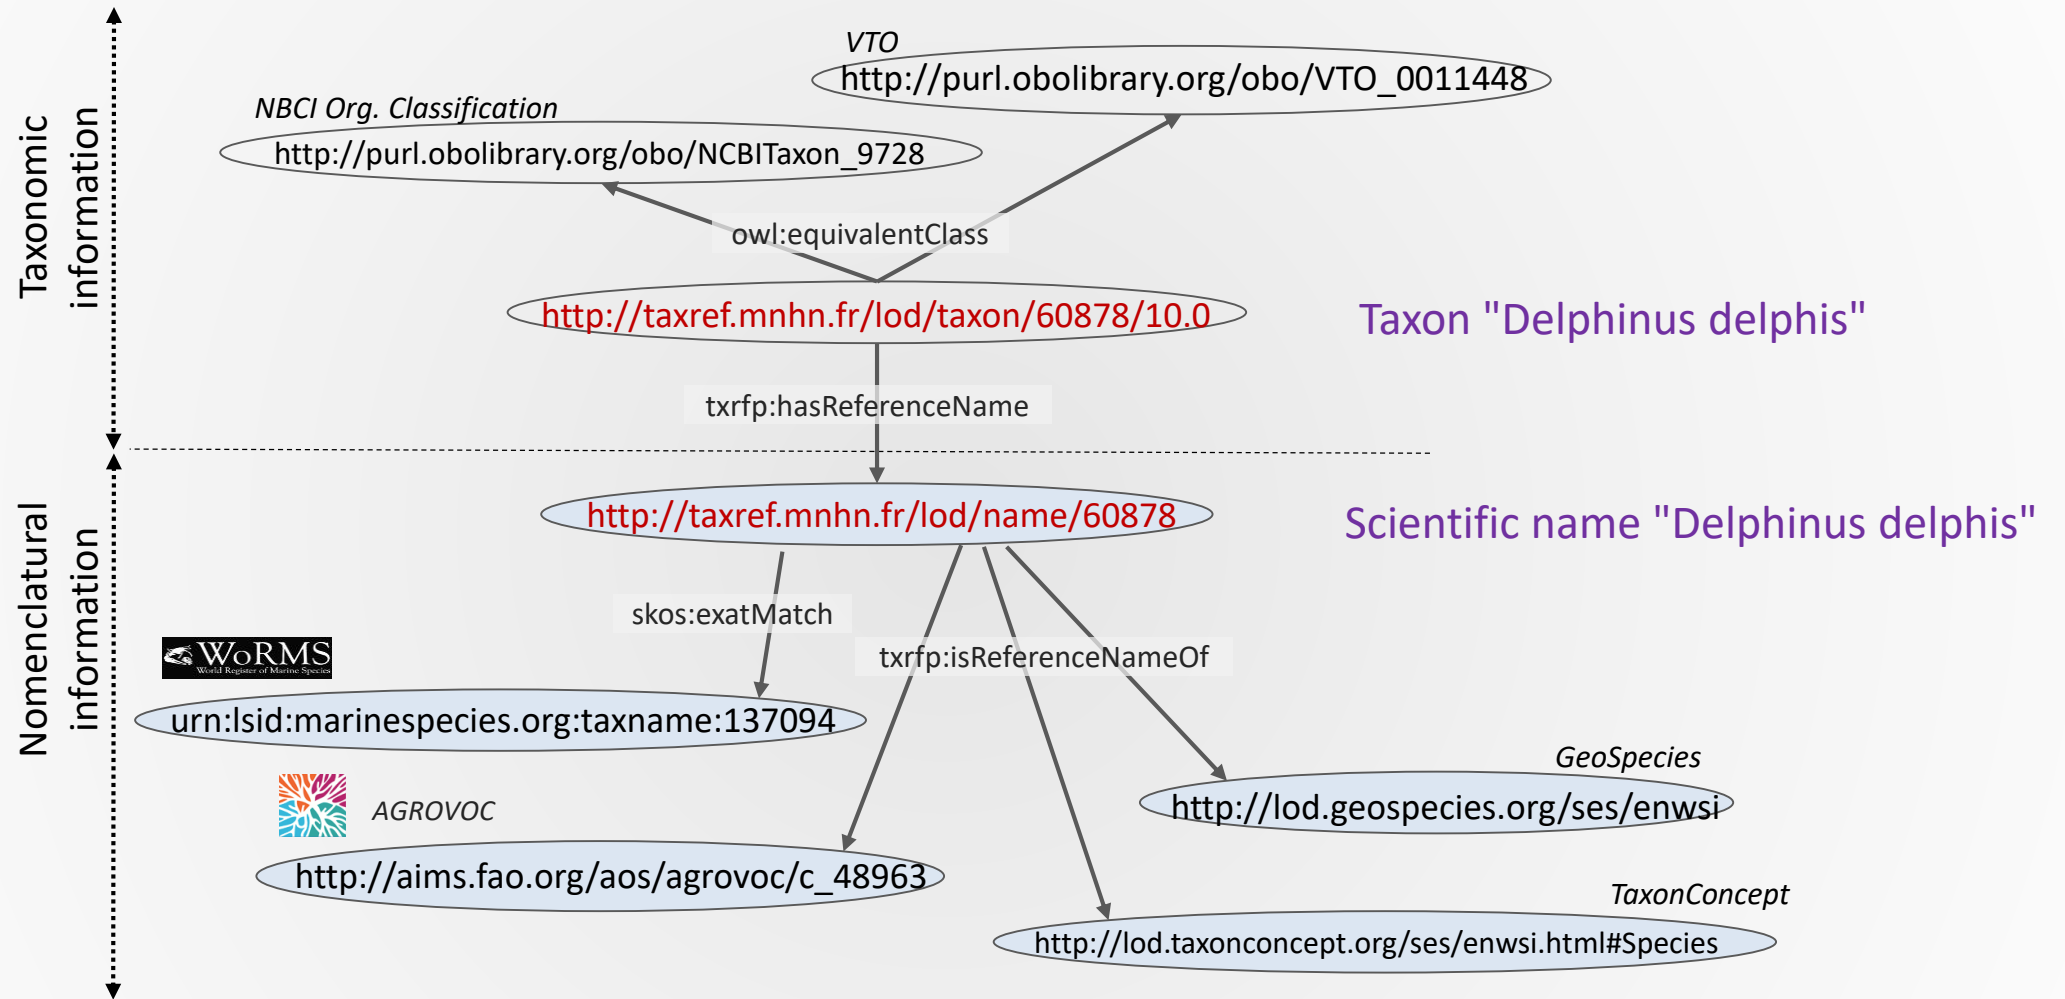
Taxonomic information

VTO
http://purl.obolibrary.org/obo/VTO_0011448

NBCI Org. Classification
http://purl.obolibrary.org/obo/NCBITaxon_9728

owl:equivalentClass

http://taxref.mnhn.fr/lod/taxon/60878/10.0

Taxon "Delphinus delphis"

txrfp:hasReferenceName

Nomenclatural information

http://taxref.mnhn.fr/lod/name/60878

Scientific name "Delphinus delphis"

skos:exatMatch

txrfp:isReferenceNameOf

WoRMS
World Register of Marine Species

urn:lsid:marinespecies.org:taxname:137094

GeoSpecies
http://lod.geospecies.org/ses/enwsi

AGROVOC
http://aims.fao.org/aos/agrovoc/c_48963

TaxonConcept
http://lod.taxonconcept.org/ses/enwsi.html#Species